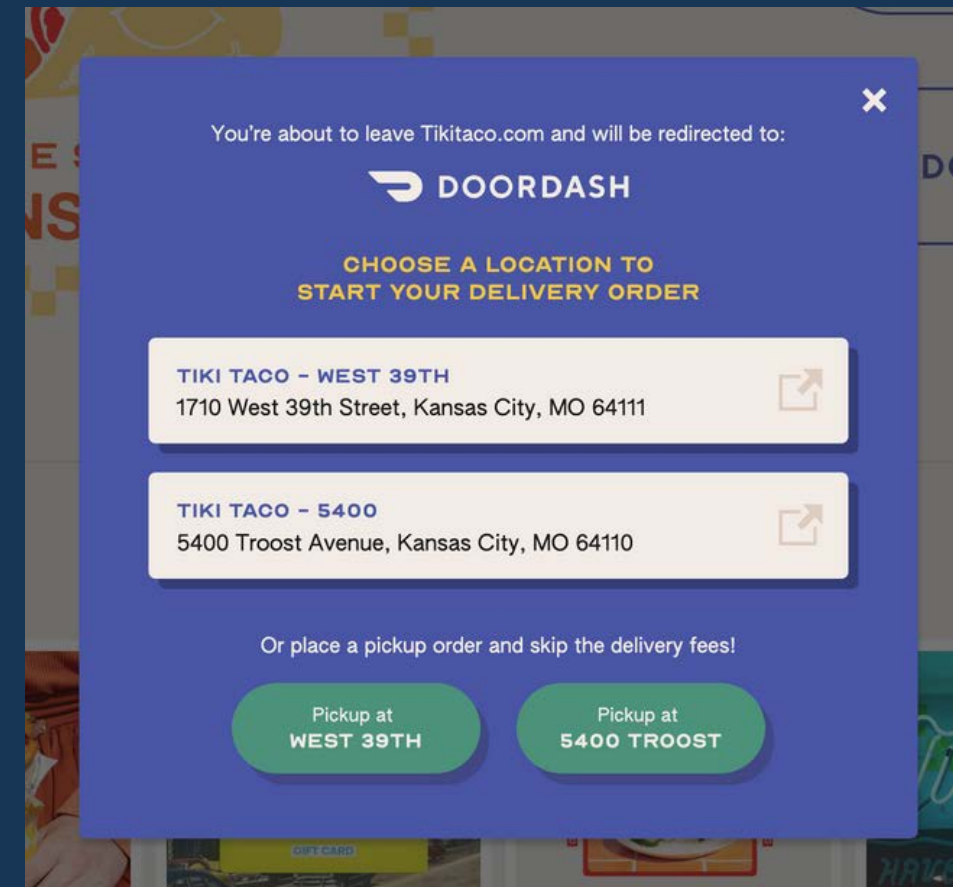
×

You're about to leave Tikitaco.com and will be redirected to:

DOORDASH

CHOOSE A LOCATION TO START YOUR DELIVERY ORDER

TIKI TACO - WEST 39TH
1710 West 39th Street, Kansas City, MO 64111

TIKI TACO - 5400
5400 Troost Avenue, Kansas City, MO 64110

Or place a pickup order and skip the delivery fees!

Pickup at
WEST 39TH

Pickup at
5400 TROOST

GIFT CARD